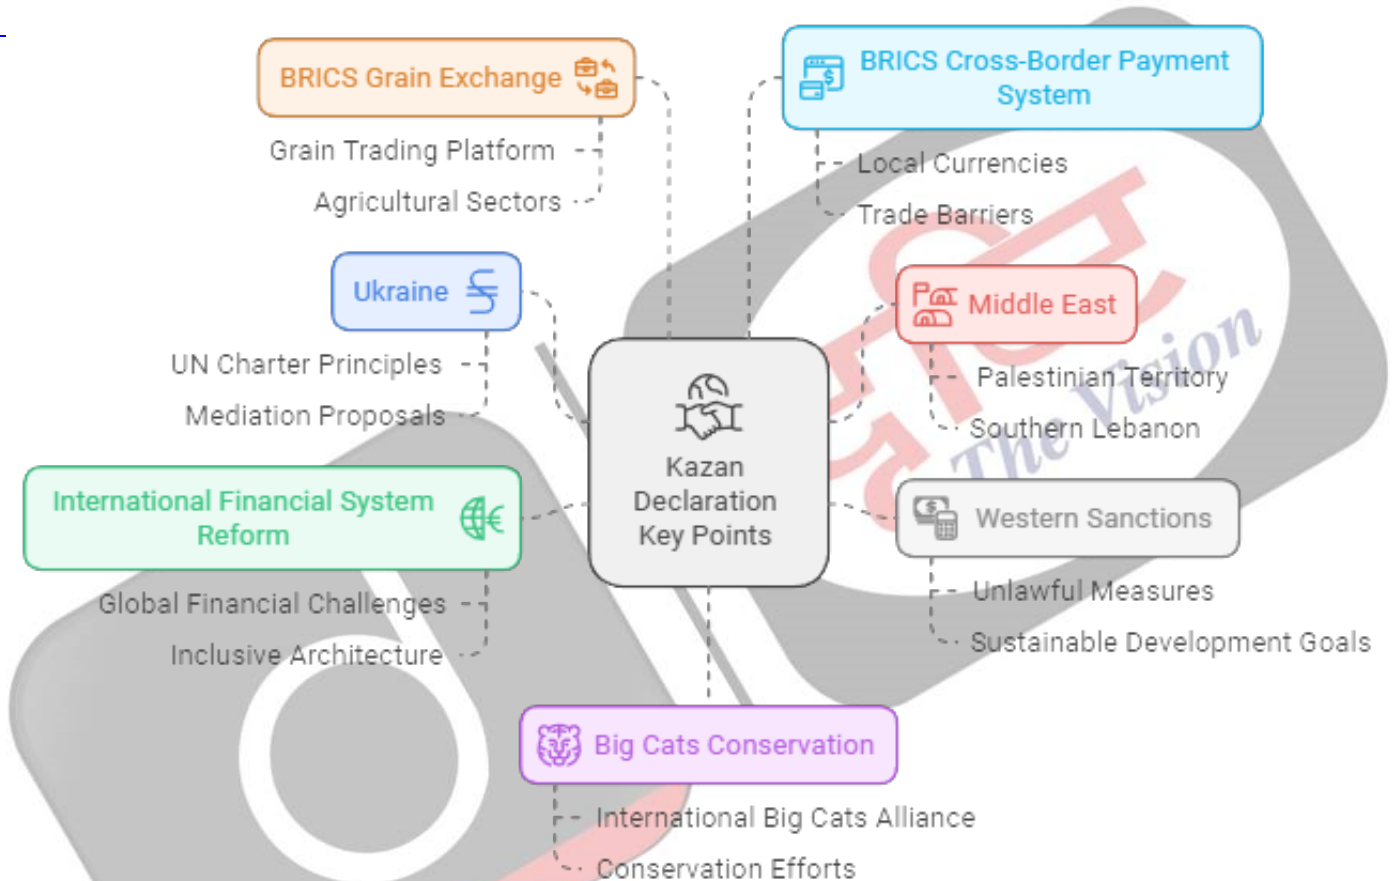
BRICS Grain Exchange

Grain Trading Platform

Agricultural Sectors

BRICS Cross-Border Payment System

Local Currencies

Trade Barriers

Ukraine

UN Charter Principles

Mediation Proposals

Middle East

Palestinian Territory

Southern Lebanon

Kazan Declaration Key Points

International Financial System Reform

Global Financial Challenges

Inclusive Architecture

Western Sanctions

Unlawful Measures

Sustainable Development Goals

Big Cats Conservation

International Big Cats Alliance

Conservation Efforts

The Vision